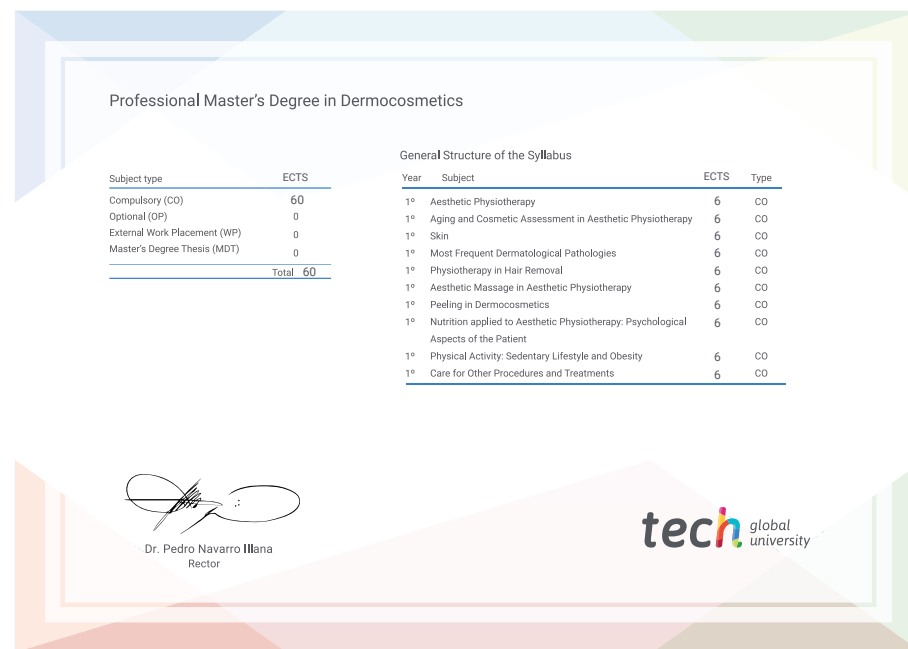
Professional Master's Degree in Dermocosmetics

| Subject type | ECTS |
|---|---|
| Compulsory (CO) | 60 |
| Optional (OP) | 0 |
| External Work Placement (WP) | 0 |
| Master's Degree Thesis (MDT) | 0 |
| Total | 60 |

General Structure of the Syllabus

| Year | Subject | ECTS | Type |
|---|---|---|---|
| 1º | Aesthetic Physiotherapy | 6 | CO |
| 1º | Aging and Cosmetic Assessment in Aesthetic Physiotherapy | 6 | CO |
| 1º | Skin | 6 | CO |
| 1º | Most Frequent Dermatological Pathologies | 6 | CO |
| 1º | Physiotherapy in Hair Removal | 6 | CO |
| 1º | Aesthetic Massage in Aesthetic Physiotherapy | 6 | CO |
| 1º | Peeling in Dermocosmetics | 6 | CO |
| 1º | Nutrition applied to Aesthetic Physiotherapy: Psychological Aspects of the Patient | 6 | CO |
| 1º | Physical Activity: Sedentary Lifestyle and Obesity | 6 | CO |
| 1º | Care for Other Procedures and Treatments | 6 | CO |

Dr. Pedro Navarro Illana
Rector

tech global university